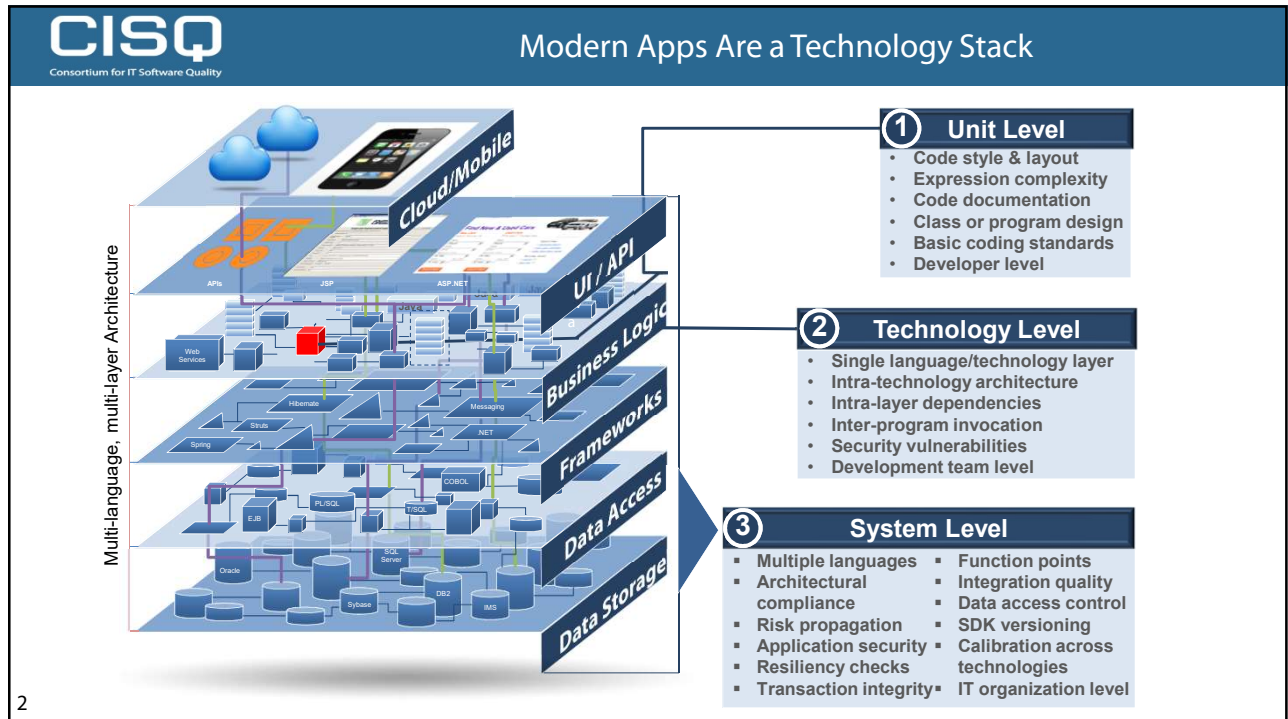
CISQ
Consortium for IT Software Quality

Modern Apps Are a Technology Stack

Multi-language, multi-layer Architecture

Cloud/Mobile
UI / API
Business Logic
Frameworks
Data Access
Data Storage

APIs
JSP
ASP.NET
Web Services
Hibernate
Struts
Spring
Messaging
.NET
COBOL
PL/SQL
T/SQL
EJB
Oracle
SQL Server
Sybase
DB2
IMS

1 Unit Level
• Code style & layout
• Expression complexity
• Code documentation
• Class or program design
• Basic coding standards
• Developer level

2 Technology Level
• Single language/technology layer
• Intra-technology architecture
• Intra-layer dependencies
• Inter-program invocation
• Security vulnerabilities
• Development team level

3 System Level
▪ Multiple languages
▪ Architectural compliance
▪ Risk propagation
▪ Application security
▪ Resiliency checks
▪ Transaction integrity
▪ Function points
▪ Integration quality
▪ Data access control
▪ SDK versioning
▪ Calibration across technologies
▪ IT organization level

2